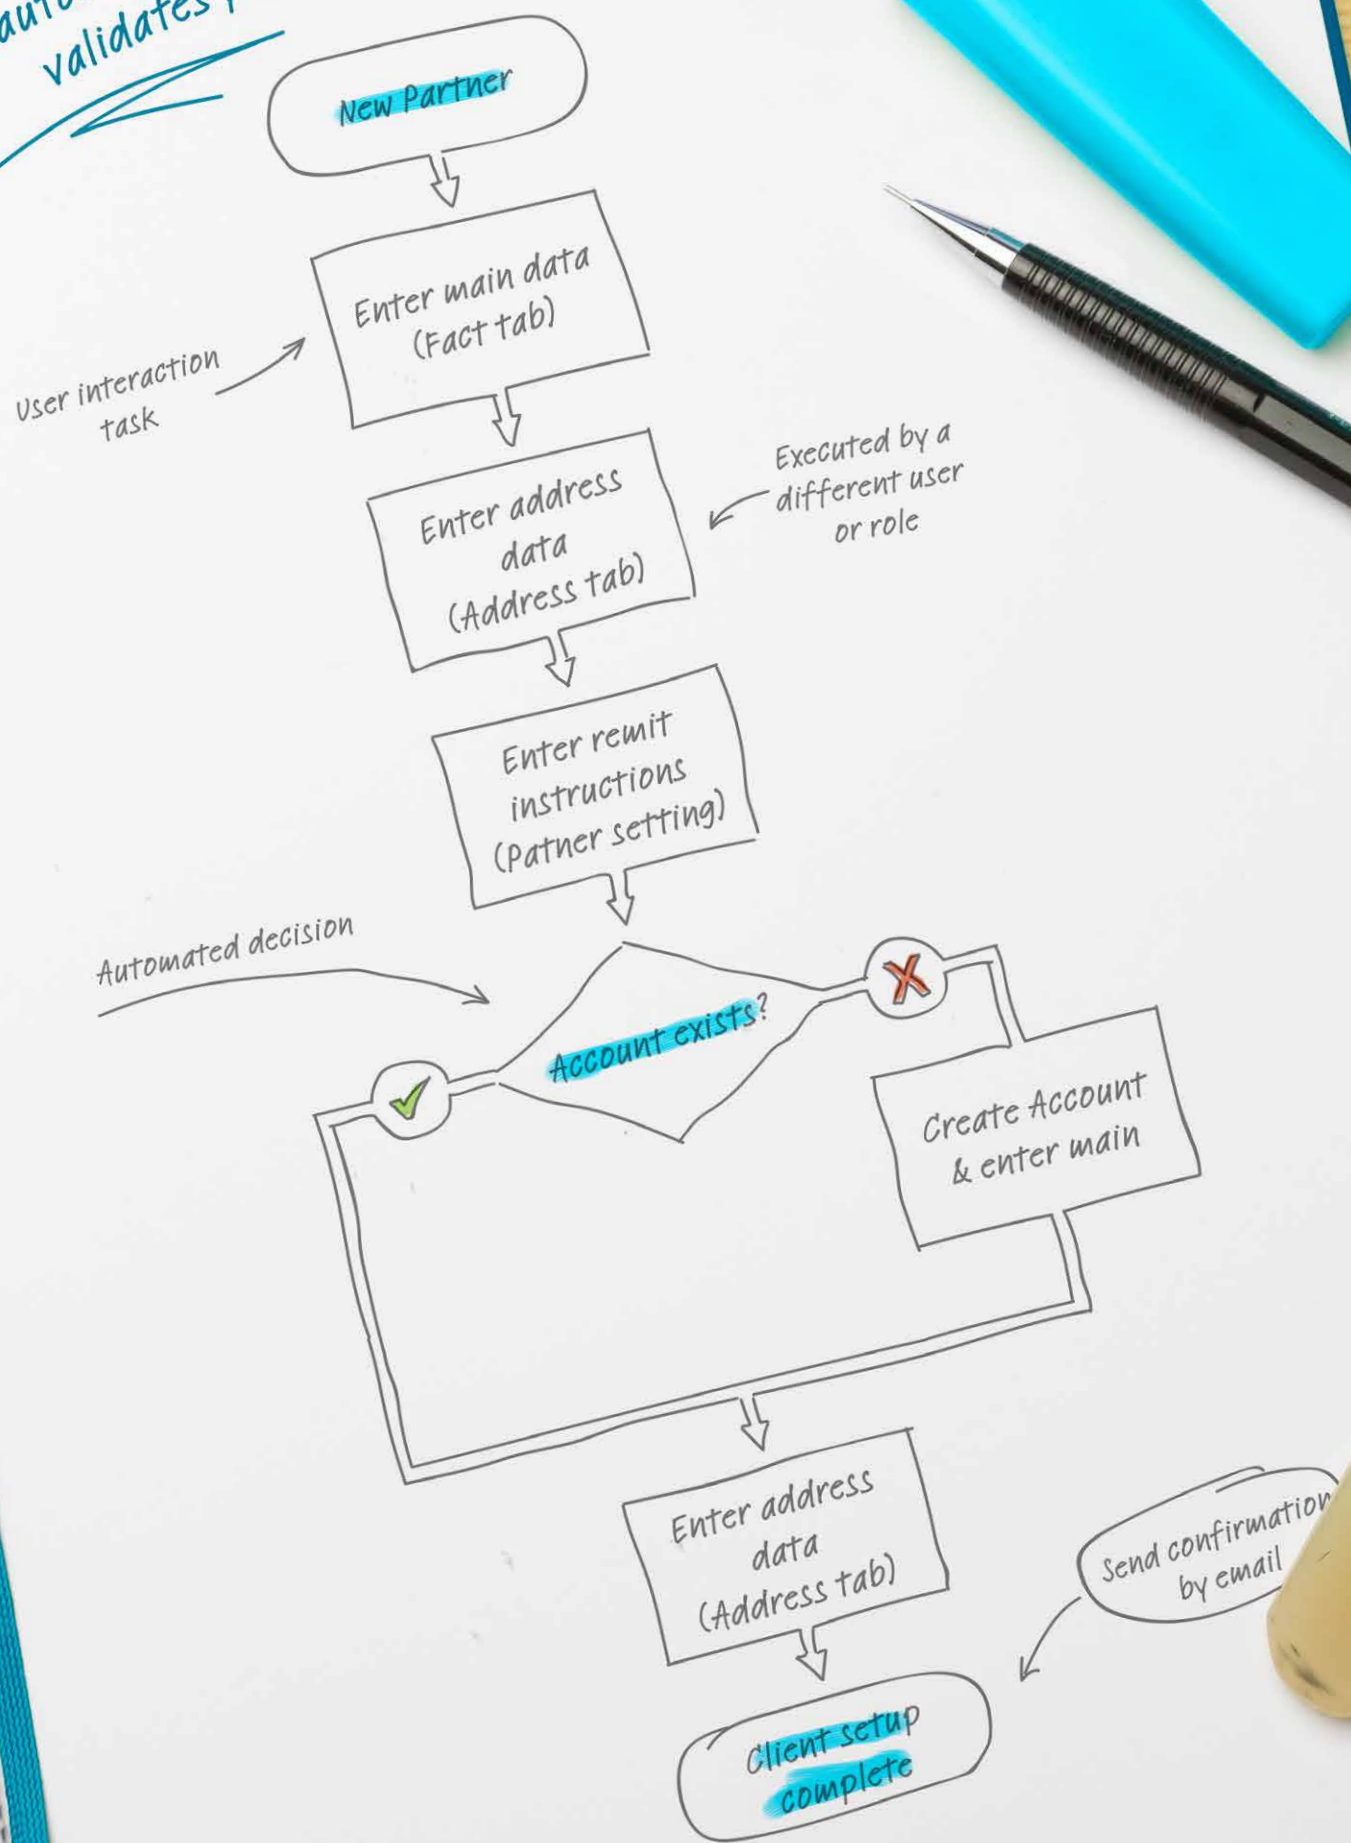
auto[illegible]
validates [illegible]

New Partner

Enter main data (Fact tab)

User interaction task

Enter address data (Address tab)

Executed by a different user or role

Enter remit instructions (Patner setting)

Automated decision

Account exists?

Create Account & enter main

Enter address data (Address tab)

Send confirmation by email

Client setup complete